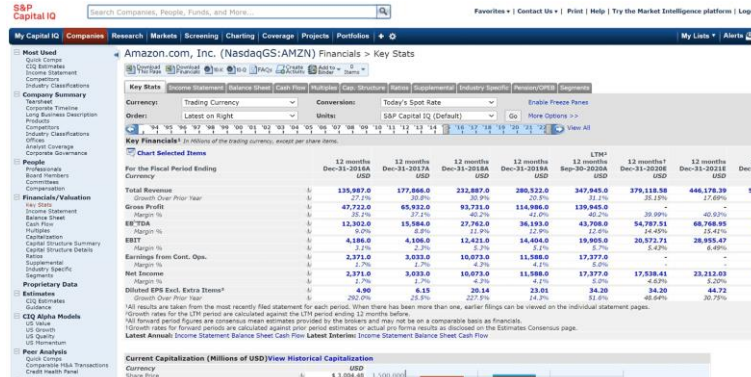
S&P Capital IQ

Search Companies, People, Funds, and More...

Favorites | Contact Us | Print | Help | Try the Market Intelligence platform | Log

My Capital IQ | Companies | Research | Markets | Screening | Charting | Coverage | Projects | Portfolios

My Lists | Alerts

Most Used
Quick Comps
CIQ Estimates
Income Statement
Competitors
Industry Classifications

Company Summary
Tearsheet
Corporate Timeline
Long Business Description
Products
Competitors
Industry Classifications
Offices
Analyst Coverage
Corporate Governance

People
Professionals
Board Members
Committees
Compensation

Financials/Valuation
Key Stats
Income Statement
Balance Sheet
Cash Flow
Multiples
Capitalization
Capital Structure Summary
Capital Structure Details
Ratios
Supplemental
Industry Specific
Segments

Proprietary Data

Estimates
CIQ Estimates
Guidance

CIQ Alpha Models
US Value
US Growth
US Quality
US Momentum

Peer Analysis
Quick Comps
Comparable M&A Transactions
Credit Health Panel

Amazon.com, Inc. (NasdaqGS:AMZN) Financials > Key Stats

Download This Page | Download Financials | Excel | 10-Q | FAQs | Create Activity | Add to Binder | Stamps

Key Stats | Income Statement | Balance Sheet | Cash Flow | Multiples | Cap. Structure | Ratios | Supplemental | Industry Specific | Pension/OPEB | Segments

Currency: Trading Currency | Conversion: Today's Spot Rate | Enable Freeze Panes
Order: Latest on Right | Units: S&P Capital IQ (Default) | Go | More Options >>

'94 '95 '96 '97 '98 '99 '00 '01 '02 '03 '04 '05 '06 '07 '08 '09 '10 '11 '12 '13 '14 '15 '16 '17 '18 '19 '20 '21 '22 View All

Key Financials¹ In millions of the trading currency, except per share items.

Chart Selected Items

| For the Fiscal Period Ending / Currency | 12 months Dec-31-2016A USD | 12 months Dec-31-2017A USD | 12 months Dec-31-2018A USD | 12 months Dec-31-2019A USD | LTM² 12 months Sep-30-2020A USD | 12 months† Dec-31-2020E USD | 12 months Dec-31-2021E USD |
|---|---|---|---|---|---|---|---|
| Total Revenue | 135,987.0 | 177,866.0 | 232,887.0 | 280,522.0 | 347,945.0 | 379,118.58 | 446,178.39 |
| Growth Over Prior Year | 27.1% | 30.8% | 30.9% | 20.5% | 31.1% | 35.15% | 17.69% |
| Gross Profit | 47,722.0 | 65,932.0 | 93,731.0 | 114,986.0 | 139,945.0 | - | - |
| Margin % | 35.1% | 37.1% | 40.2% | 41.0% | 40.2% | 39.99% | 40.93% |
| EBITDA | 12,302.0 | 15,584.0 | 27,762.0 | 36,193.0 | 43,708.0 | 54,787.51 | 68,768.95 |
| Margin % | 9.0% | 8.8% | 11.9% | 12.9% | 12.6% | 14.45% | 15.41% |
| EBIT | 4,186.0 | 4,106.0 | 12,421.0 | 14,404.0 | 19,905.0 | 20,572.71 | 28,955.47 |
| Margin % | 3.1% | 2.3% | 5.3% | 5.1% | 5.7% | 5.43% | 6.49% |
| Earnings from Cont. Ops. | 2,371.0 | 3,033.0 | 10,073.0 | 11,588.0 | 17,377.0 | - | - |
| Margin % | 1.7% | 1.7% | 4.3% | 4.1% | 5.0% | - | - |
| Net Income | 2,371.0 | 3,033.0 | 10,073.0 | 11,588.0 | 17,377.0 | 17,538.41 | 23,212.03 |
| Margin % | 1.7% | 1.7% | 4.3% | 4.1% | 5.0% | 4.63% | 5.20% |
| Diluted EPS Excl. Extra Items³ | 4.90 | 6.15 | 20.14 | 23.01 | 34.20 | 34.60 | 44.72 |
| Growth Over Prior Year | 292.0% | 25.5% | 227.5% | 14.3% | 91.6% | 48.64% | 30.75% |

¹All results are taken from the most recently filed statement for each period. When there has been more than one, earlier filings can be viewed on the individual statement pages.
²Growth rates for the LTM period are calculated against the LTM period ending 12 months before.
³All forward period figures are consensus mean estimates provided by the brokers and may not be on a comparable basis as financials.
†Growth rates for forward periods are calculated against prior period estimates or actual pro forma results as disclosed on the Estimates Consensus page.
Latest Annual: Income Statement Balance Sheet Cash Flow Latest Interim: Income Statement Balance Sheet Cash Flow

Current Capitalization (Millions of USD) View Historical Capitalization
Currency USD
Share Price $ 3,004.40 1,500,000